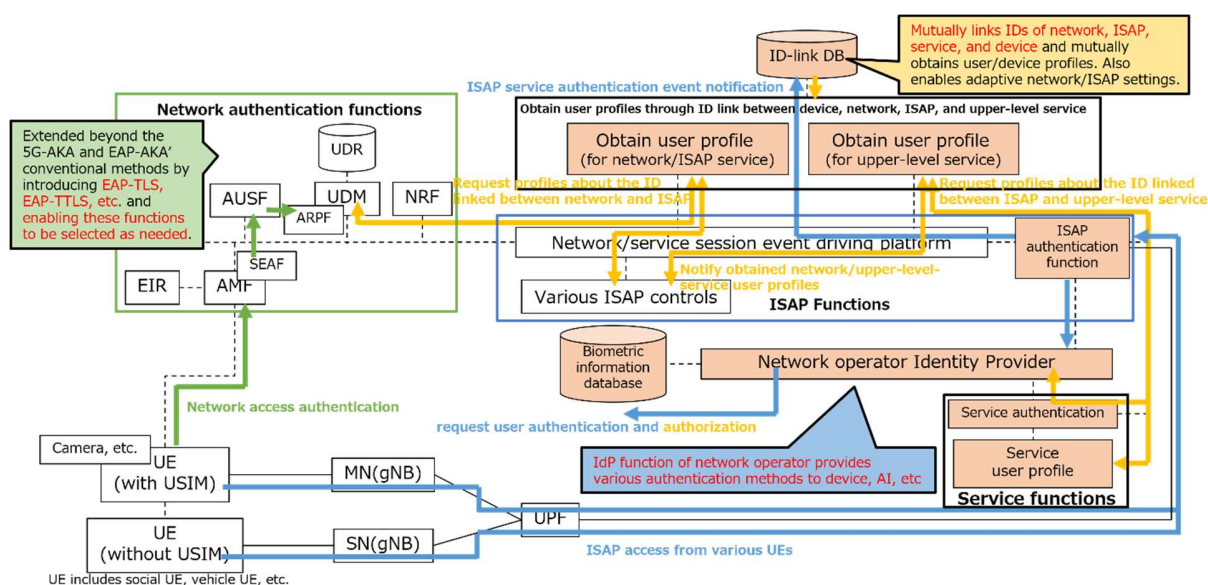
Mutually links IDs of network, ISAP, service, and device and mutually obtains user/device profiles. Also enables adaptive network/ISAP settings.

ID-link DB

ISAP service authentication event notification

Network authentication functions

Extended beyond the 5G-AKA and EAP-AKA' conventional methods by introducing EAP-TLS, EAP-TTLS, etc. and enabling these functions to be selected as needed.

UDR

AUSF

UDM

NRF

ARPF

SEAF

EIR

AMF

Obtain user profiles through ID link between device, network, ISAP, and upper-level service

Obtain user profile (for network/ISAP service)

Obtain user profile (for upper-level service)

Request profiles about the ID linked between network and ISAP

Request profiles about the ID linked between ISAP and upper-level service

Network/service session event driving platform

ISAP authentication function

Notify obtained network/upper-level-service user profiles

Various ISAP controls

ISAP Functions

Biometric information database

Network operator Identity Provider

Network access authentication

request user authentication and authorization

Service authentication

Service user profile

Service functions

IdP function of network operator provides various authentication methods to device, AI, etc

Camera, etc.

UE (with USIM)

MN(gNB)

UPF

UE (without USIM)

SN(gNB)

ISAP access from various UEs

UE includes social UE, vehicle UE, etc.